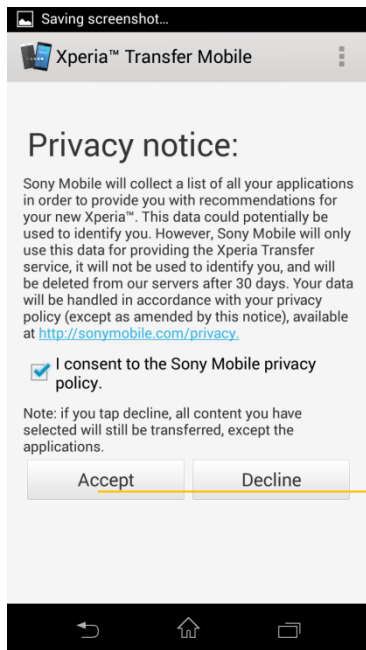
Saving screenshot...

Xperia™ Transfer Mobile

Privacy notice:

Sony Mobile will collect a list of all your applications in order to provide you with recommendations for your new Xperia™. This data could potentially be used to identify you. However, Sony Mobile will only use this data for providing the Xperia Transfer service, it will not be used to identify you, and will be deleted from our servers after 30 days. Your data will be handled in accordance with your privacy policy (except as amended by this notice), available at http://sonymobile.com/privacy.

I consent to the Sony Mobile privacy policy.

Note: if you tap decline, all content you have selected will still be transferred, except the applications.

Accept

Decline